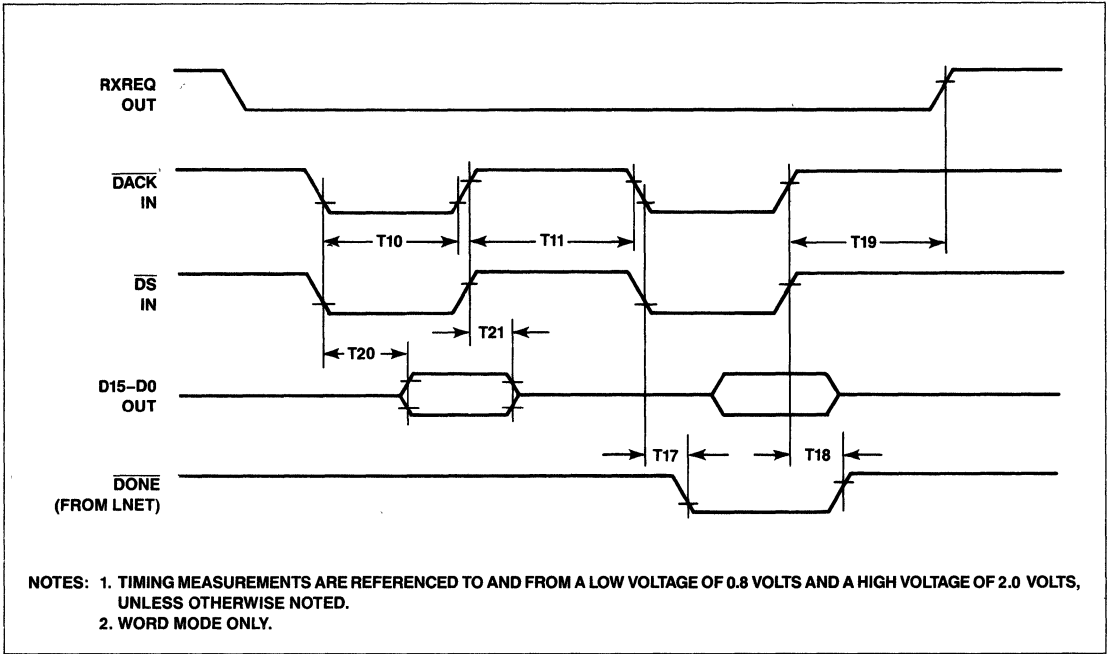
RXREQ
OUT

$\overline{DACK}$
IN

T10

T11

T19

$\overline{DS}$
IN

T21

T20

D15–D0
OUT

T17

T18

$\overline{DONE}$
(FROM LNET)

NOTES: 1. TIMING MEASUREMENTS ARE REFERENCED TO AND FROM A LOW VOLTAGE OF 0.8 VOLTS AND A HIGH VOLTAGE OF 2.0 VOLTS, UNLESS OTHERWISE NOTED.
2. WORD MODE ONLY.